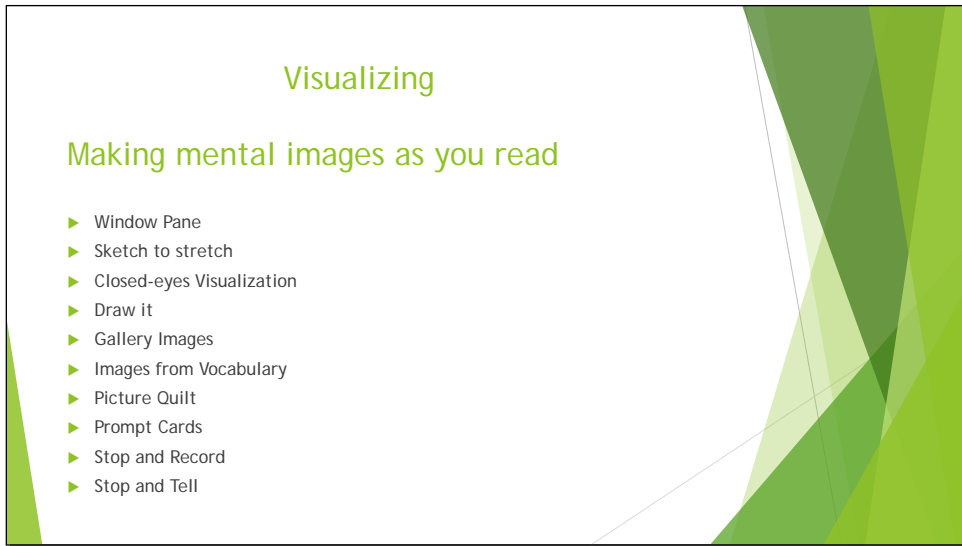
Visualizing

Making mental images as you read

- Window Pane
- Sketch to stretch
- Closed-eyes Visualization
- Draw it
- Gallery Images
- Images from Vocabulary
- Picture Quilt
- Prompt Cards
- Stop and Record
- Stop and Tell